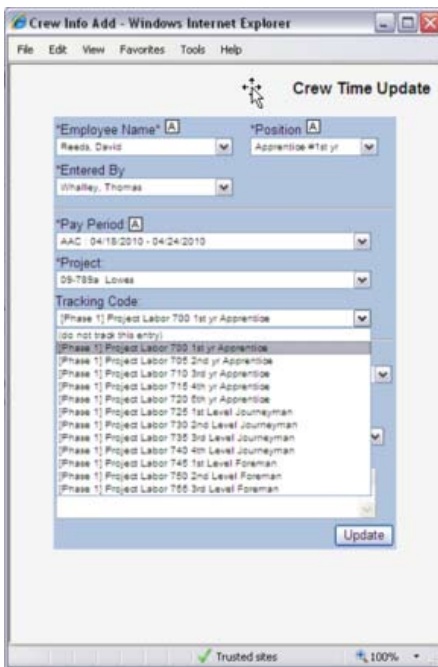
Crew Info Add - Windows Internet Explorer

File Edit View Favorites Tools Help

Crew Time Update

*Employee Name* A
Reeds, David

*Position A
Apprentice #1st yr

*Entered By
Whalley, Thomas

*Pay Period A
AAC : 04/18/2010 - 04/24/2010

*Project:
09-789a Lowes

Tracking Code:
[Phase 1] Project Labor 700 1st yr Apprentice

(do not track this entry)
[Phase 1] Project Labor 700 1st yr Apprentice
[Phase 1] Project Labor 705 2nd yr Apprentice
[Phase 1] Project Labor 710 3rd yr Apprentice
[Phase 1] Project Labor 715 4th yr Apprentice
[Phase 1] Project Labor 720 5th yr Apprentice
[Phase 1] Project Labor 725 1st Level Journeyman
[Phase 1] Project Labor 730 2nd Level Journeyman
[Phase 1] Project Labor 735 3rd Level Journeyman
[Phase 1] Project Labor 740 4th Level Journeyman
[Phase 1] Project Labor 745 1st Level Foreman
[Phase 1] Project Labor 750 2nd Level Foreman
[Phase 1] Project Labor 755 3rd Level Foreman

Update

Trusted sites
100%